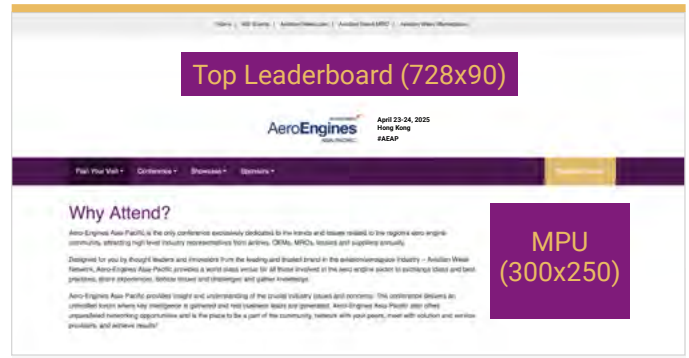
Videos | MRO Events | Aviation Week.com | Aviation Week MRO | Aviation Week Marketplace

Top Leaderboard (728x90)

AeroEngines ASIA PACIFIC

April 23-24, 2025
Hong Kong
#AEAP

Plan Your Visit ▾ Conference ▾ Showcase ▾ Sponsors ▾

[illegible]

Why Attend?

Aero-Engines Asia Pacific is the only conference exclusively dedicated to the trends and issues related to the region's aero engine community, attracting high level industry representatives from airlines, OEMs, MROs, lessors and suppliers annually.

Designed for you by thought leaders and innovators from the leading and trusted brand in the aviation/aerospace industry – Aviation Week Network, Aero-Engines Asia Pacific provides a world class venue for all those involved in the aero engine sector to exchange ideas and best practices, share experiences, debate issues and challenges and gather knowledge.

Aero-Engines Asia Pacific provides insight and understanding of the crucial industry issues and concerns. The conference delivers an unrivalled forum where key intelligence is gathered and real business leads are generated. Aero-Engines Asia Pacific also offers unparalleled networking opportunities and is the place to be a part of the community, network with your peers, meet with solution and service providers, and achieve results!

MPU (300x250)